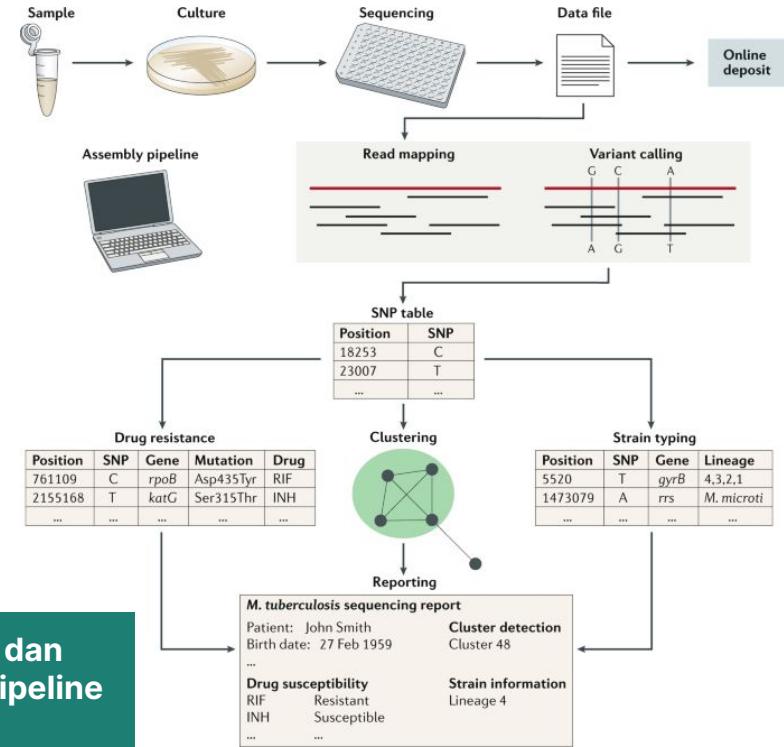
Sample

Culture

Sequencing

Data file

Online deposit

Assembly pipeline

Read mapping

Variant calling

G C A

A G T

SNP table

| Position | SNP |
|---|---|
| 18253 | C |
| 23007 | T |
| ... | ... |

Drug resistance

| Position | SNP | Gene | Mutation | Drug |
|---|---|---|---|---|
| 761109 | C | *rpoB* | Asp435Tyr | RIF |
| 2155168 | T | *katG* | Ser315Thr | INH |
| ... | ... | ... | ... | ... |

Clustering

Strain typing

| Position | SNP | Gene | Lineage |
|---|---|---|---|
| 5520 | T | *gyrB* | 4,3,2,1 |
| 1473079 | A | *rrs* | *M. microti* |
| ... | ... | ... | ... |

Reporting

*M. tuberculosis* sequencing report

Patient: John Smith
Birth date: 27 Feb 1959
...

Cluster detection
Cluster 48

Drug susceptibility
RIF Resistant
INH Susceptible
... ...

Strain information
Lineage 4

dan
ipeline